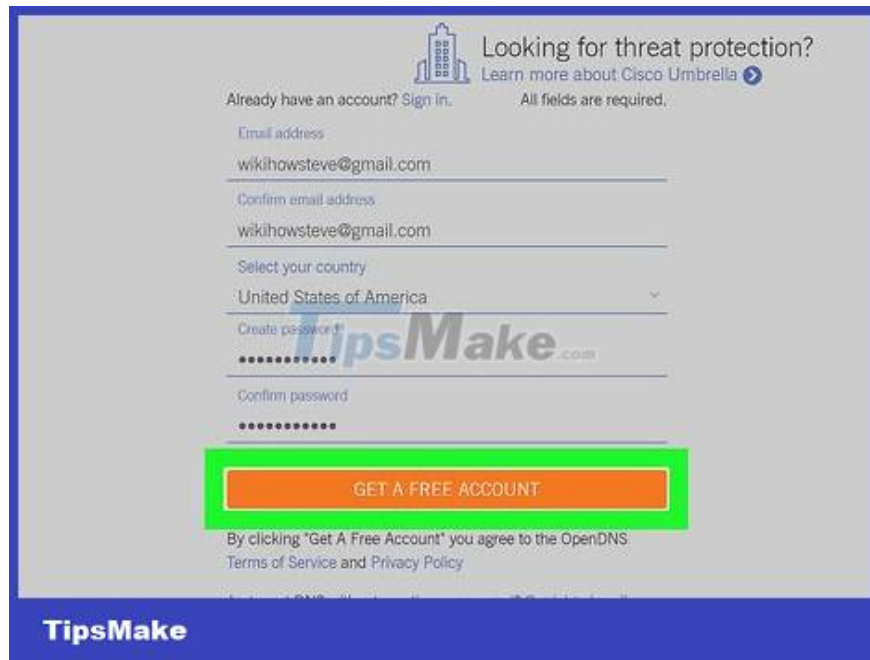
Looking for threat protection?
Learn more about Cisco Umbrella

Already have an account? Sign in.

All fields are required.

Email address
wikihowsteve@gmail.com

Confirm email address
wikihowsteve@gmail.com

Select your country
United States of America

Create password
••••••••••••

TipsMake.com

Confirm password
••••••••••••

GET A FREE ACCOUNT

By clicking "Get A Free Account" you agree to the OpenDNS Terms of Service and Privacy Policy

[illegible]

TipsMake